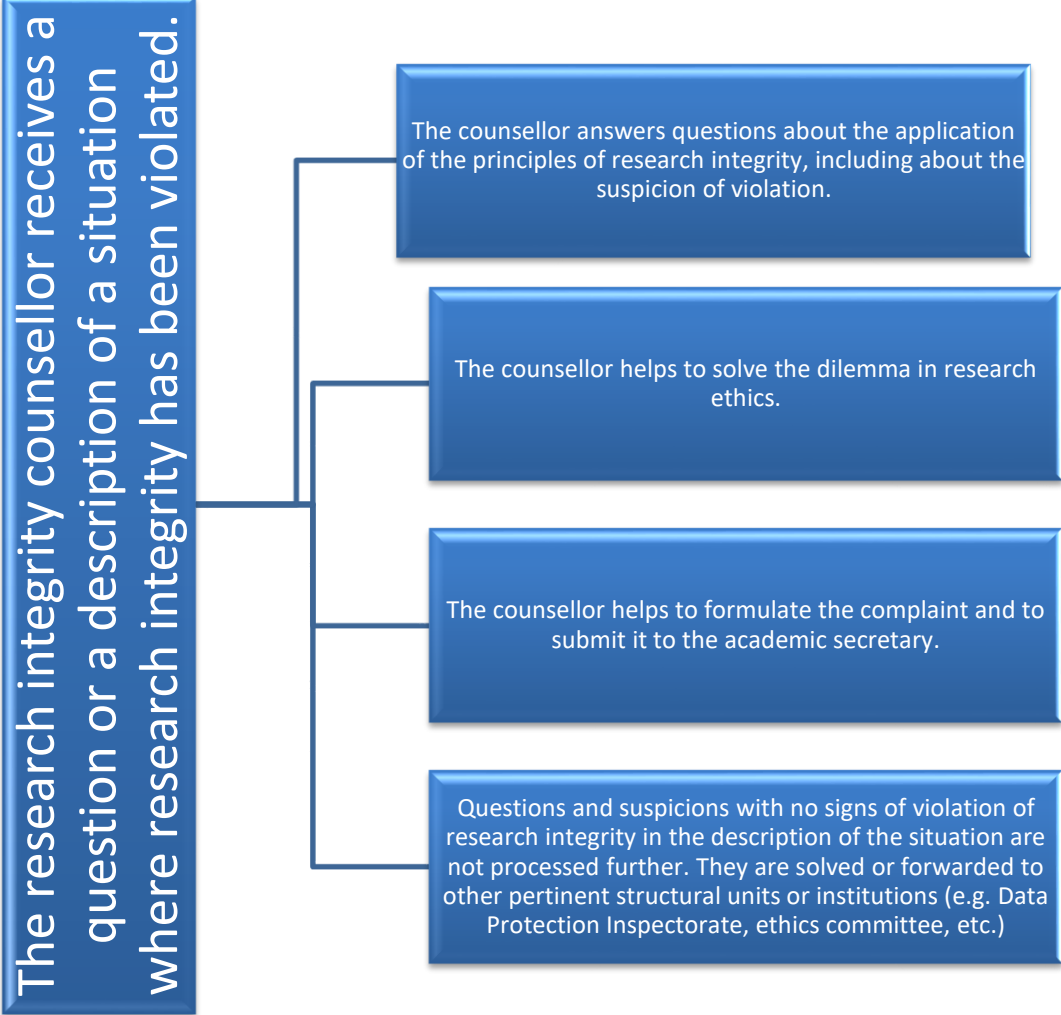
The research integrity counsellor receives a question or a description of a situation where research integrity has been violated.

The counsellor answers questions about the application of the principles of research integrity, including about the suspicion of violation.

The counsellor helps to solve the dilemma in research ethics.

The counsellor helps to formulate the complaint and to submit it to the academic secretary.

Questions and suspicions with no signs of violation of research integrity in the description of the situation are not processed further. They are solved or forwarded to other pertinent structural units or institutions (e.g. Data Protection Inspectorate, ethics committee, etc.)